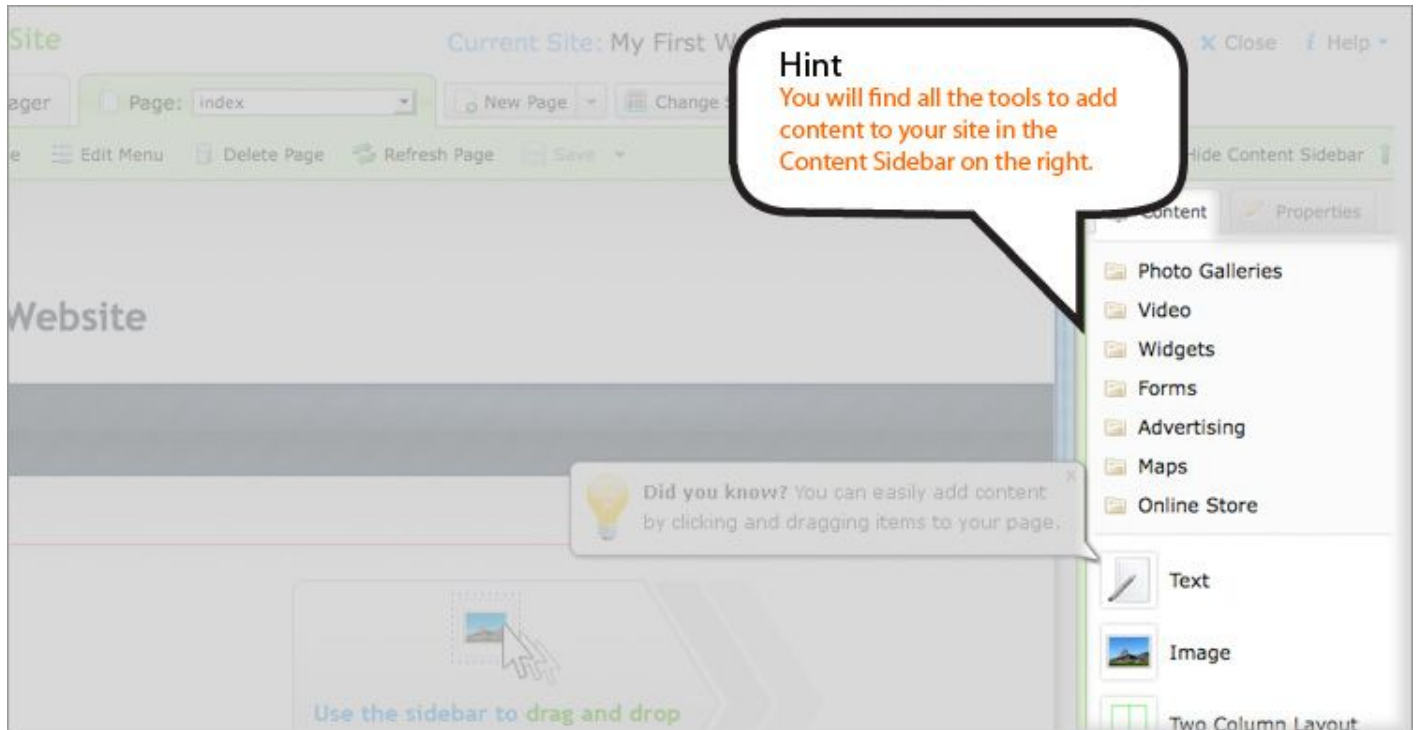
Site

Current Site: My First W

X Close

Help

ager

Page: index

New Page

Change

e

Edit Menu

Delete Page

Refresh Page

Save

Hide Content Sidebar

Hint

You will find all the tools to add content to your site in the Content Sidebar on the right.

Content

Properties

Website

Photo Galleries

Video

Widgets

Forms

Advertising

Maps

Online Store

Did you know? You can easily add content by clicking and dragging items to your page.

Text

Image

Two Column Layout

Use the sidebar to drag and drop